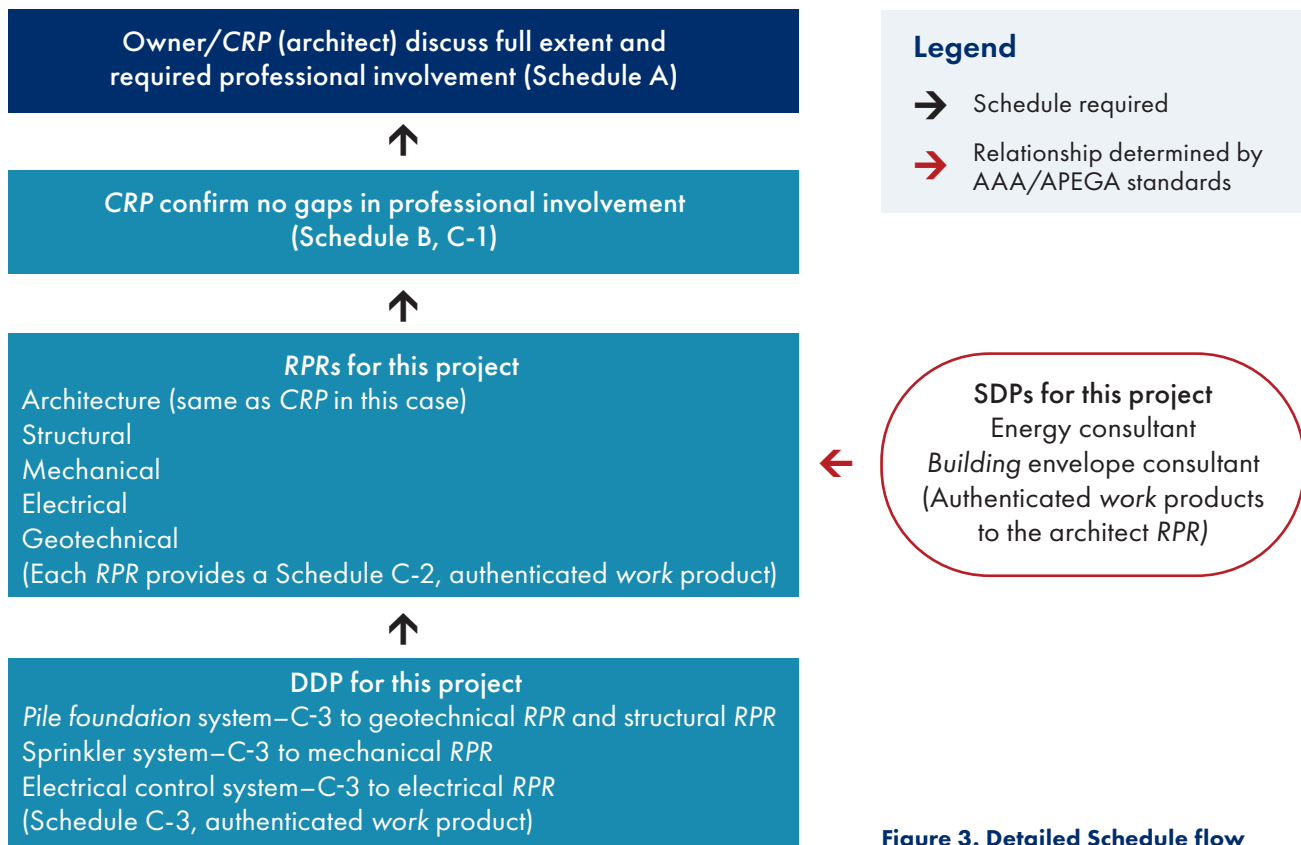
Owner/CRP (architect) discuss full extent and required professional involvement (Schedule A)

CRP confirm no gaps in professional involvement (Schedule B, C-1)

RPRs for this project
Architecture (same as CRP in this case)
Structural
Mechanical
Electrical
Geotechnical
(Each RPR provides a Schedule C-2, authenticated work product)

DDP for this project
Pile foundation system–C-3 to geotechnical RPR and structural RPR
Sprinkler system–C-3 to mechanical RPR
Electrical control system–C-3 to electrical RPR
(Schedule C-3, authenticated work product)

Legend
Schedule required
Relationship determined by AAA/APEGA standards

SDPs for this project
Energy consultant
Building envelope consultant
(Authenticated work products to the architect RPR)

Figure 3. Detailed Schedule flow